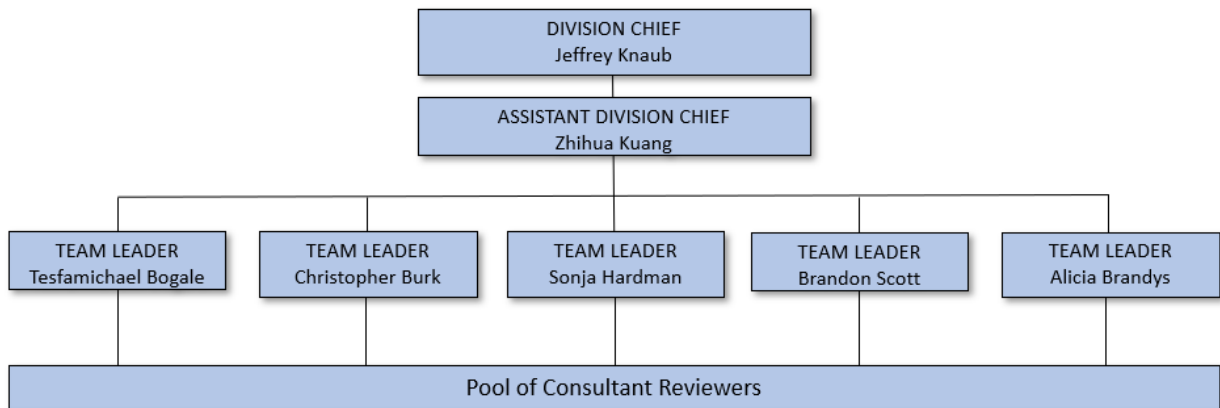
DIVISION CHIEF
Jeffrey Knaub

ASSISTANT DIVISION CHIEF
Zhihua Kuang

TEAM LEADER
Tesfamichael Bogale

TEAM LEADER
Christopher Burk

TEAM LEADER
Sonja Hardman

TEAM LEADER
Brandon Scott

TEAM LEADER
Alicia Brandys

Pool of Consultant Reviewers